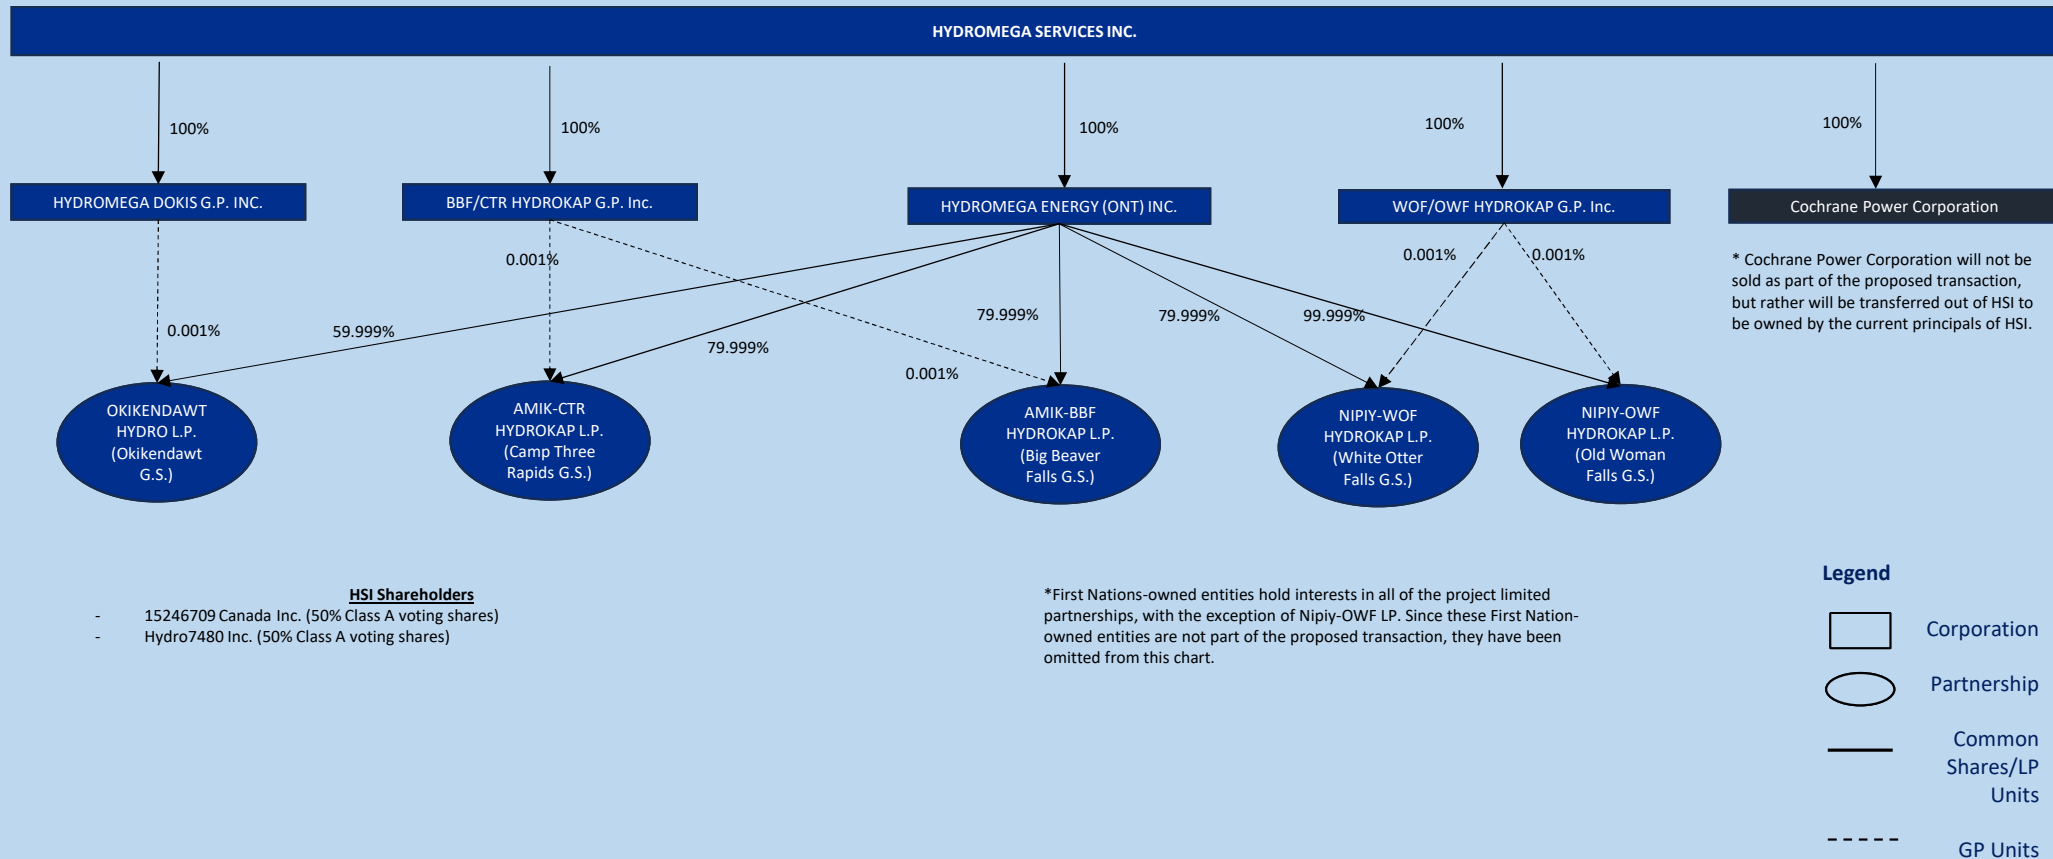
HYDROMEGA SERVICES INC.

100%

100%

100%

100%

100%

HYDROMEGA DOKIS G.P. INC.

BBF/CTR HYDROKAP G.P. Inc.

HYDROMEGA ENERGY (ONT) INC.

WOF/OWF HYDROKAP G.P. Inc.

Cochrane Power Corporation

* Cochrane Power Corporation will not be sold as part of the proposed transaction, but rather will be transferred out of HSI to be owned by the current principals of HSI.

0.001%

0.001%

59.999%

79.999%

0.001%

79.999%

79.999%

99.999%

0.001%

0.001%

0.001%

OKIKENDAWT HYDRO L.P. (Okikendawt G.S.)

AMIK-CTR HYDROKAP L.P. (Camp Three Rapids G.S.)

AMIK-BBF HYDROKAP L.P. (Big Beaver Falls G.S.)

NIPIY-WOF HYDROKAP L.P. (White Otter Falls G.S.)

NIPIY-OWF HYDROKAP L.P. (Old Woman Falls G.S.)

HSI Shareholders
- 15246709 Canada Inc. (50% Class A voting shares)
- Hydro7480 Inc. (50% Class A voting shares)

*First Nations-owned entities hold interests in all of the project limited partnerships, with the exception of Nipiy-OWF LP. Since these First Nation-owned entities are not part of the proposed transaction, they have been omitted from this chart.

Legend

Corporation

Partnership

Common Shares/LP Units

GP Units